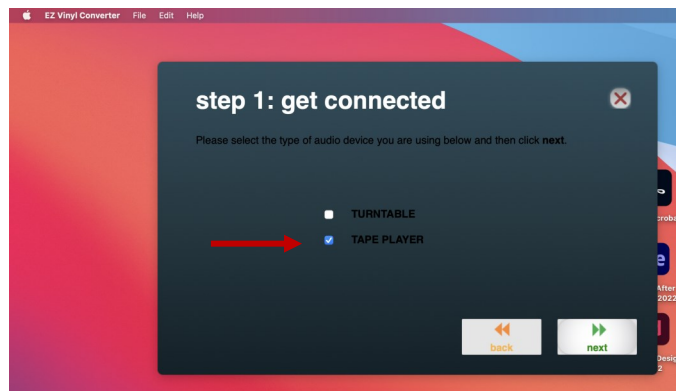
EZ Vinyl Converter File Edit Help

step 1: get connected

Please select the type of audio device you are using below and then click **next**.

TURNTABLE

TAPE PLAYER

back

next

crobа

After
2022

Desig
2